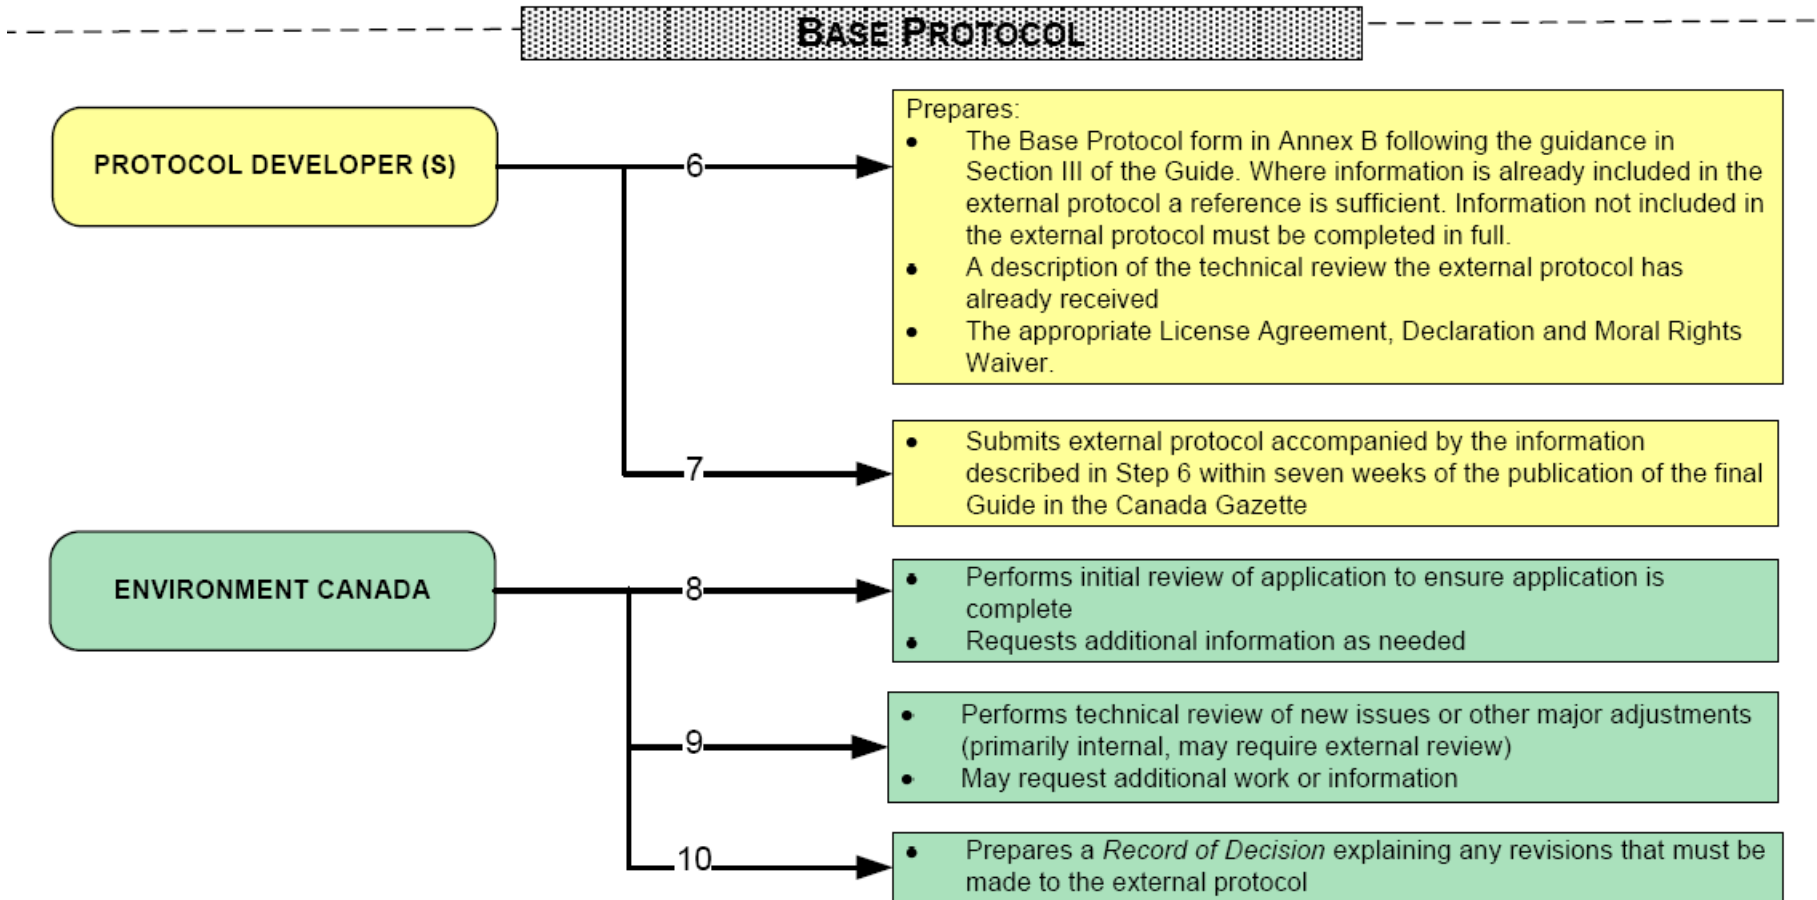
BASE PROTOCOL

PROTOCOL DEVELOPER (S)

6

Prepares:
- The Base Protocol form in Annex B following the guidance in Section III of the Guide. Where information is already included in the external protocol a reference is sufficient. Information not included in the external protocol must be completed in full.
- A description of the technical review the external protocol has already received
- The appropriate License Agreement, Declaration and Moral Rights Waiver.

7

- Submits external protocol accompanied by the information described in Step 6 within seven weeks of the publication of the final Guide in the Canada Gazette

ENVIRONMENT CANADA

8

- Performs initial review of application to ensure application is complete
- Requests additional information as needed

9

- Performs technical review of new issues or other major adjustments (primarily internal, may require external review)
- May request additional work or information

10

- Prepares a *Record of Decision* explaining any revisions that must be made to the external protocol